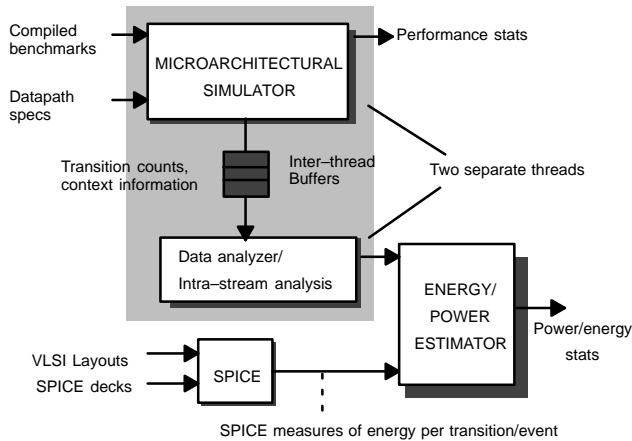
Compiled benchmarks

Datapath specs

MICROARCHITECTURAL SIMULATOR

Performance stats

Transition counts, context information

Inter–thread Buffers

Two separate threads

Data analyzer/ Intra–stream analysis

ENERGY/ POWER ESTIMATOR

Power/energy stats

VLSI Layouts

SPICE decks

SPICE

SPICE measures of energy per transition/event